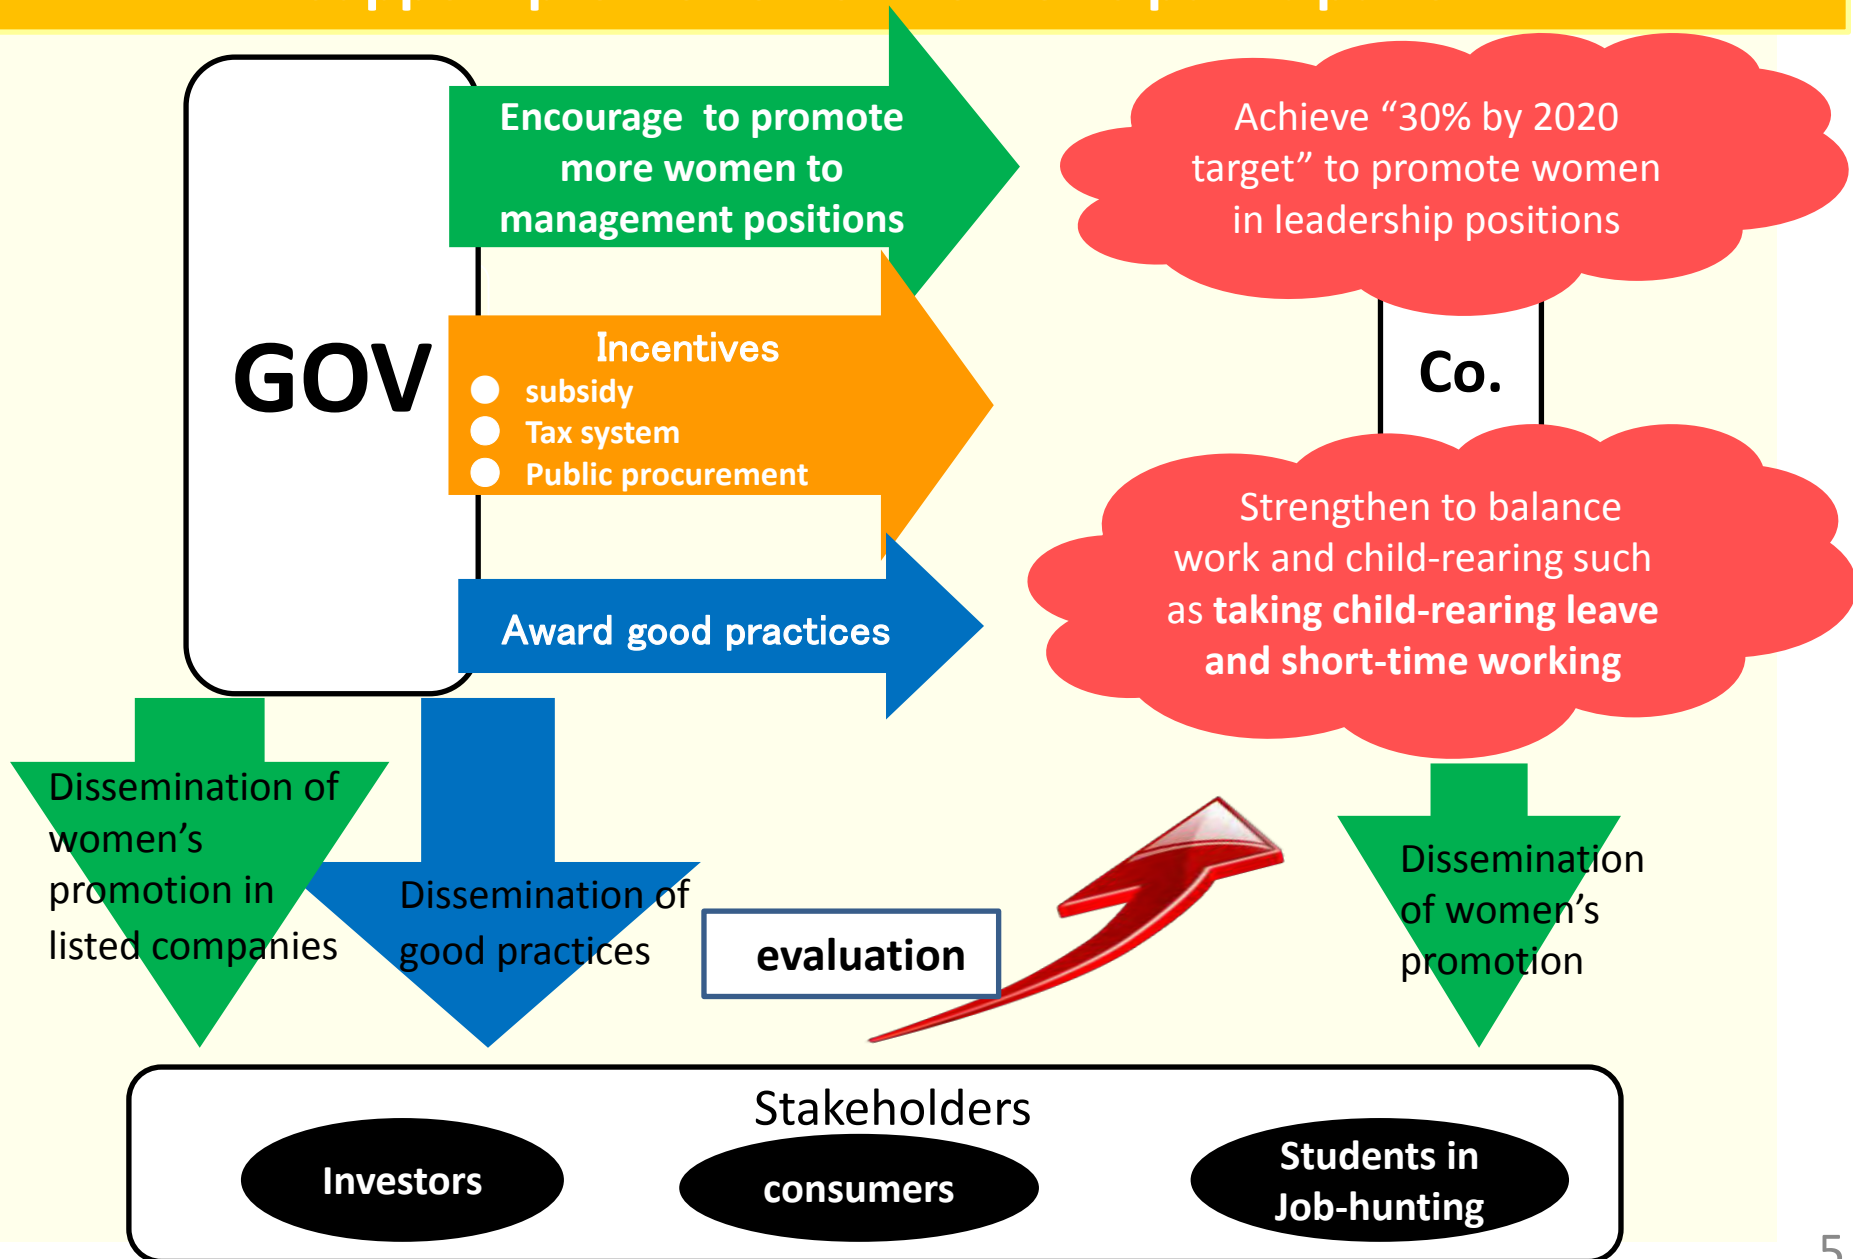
GOV

Encourage to promote more women to management positions

Achieve “30% by 2020 target” to promote women in leadership positions

Incentives
subsidy
Tax system
Public procurement

Co.

Award good practices

Strengthen to balance work and child-rearing such as taking child-rearing leave and short-time working

Dissemination of women’s promotion in listed companies

Dissemination of good practices

evaluation

Dissemination of women’s promotion

Stakeholders

Investors

consumers

Students in Job-hunting

5